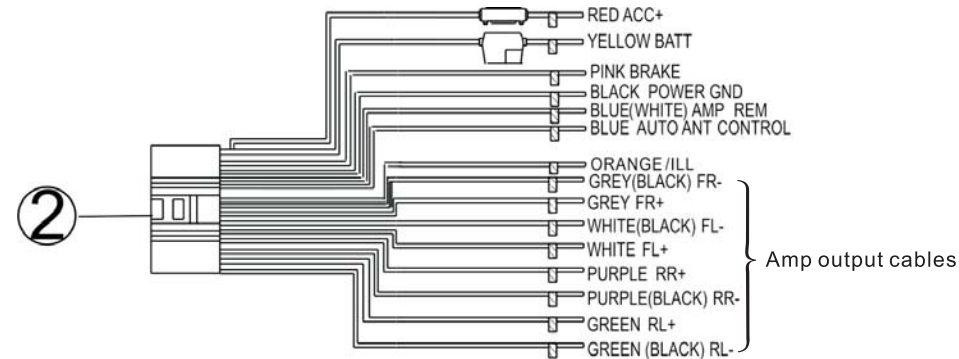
RED ACC+
YELLOW BATT
PINK BRAKE
BLACK POWER GND
BLUE(WHITE) AMP REM
BLUE AUTO ANT CONTROL
ORANGE/ILL
GREY(BLACK) FR-
GREY FR+
WHITE(BLACK) FL-
WHITE FL+
PURPLE RR+
PURPLE(BLACK) RR-
GREEN RL+
GREEN (BLACK) RL-
Amp output cables
②